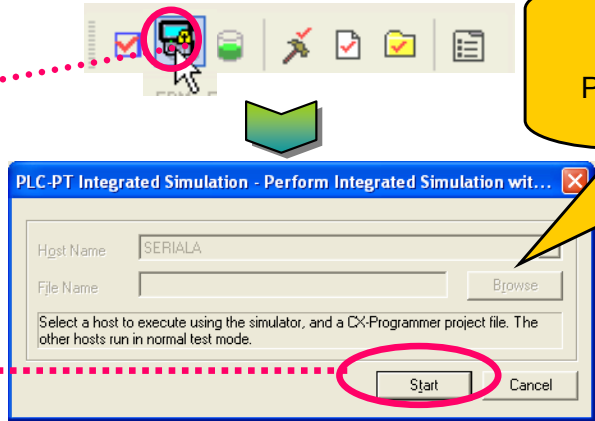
P

PLC-PT Integrated Simulation - Perform Integrated Simulation wit...

Host Name SERIALA

File Name

Browse

Select a host to execute using the simulator, and a CX-Programmer project file. The other hosts run in normal test mode.

Start

Cancel